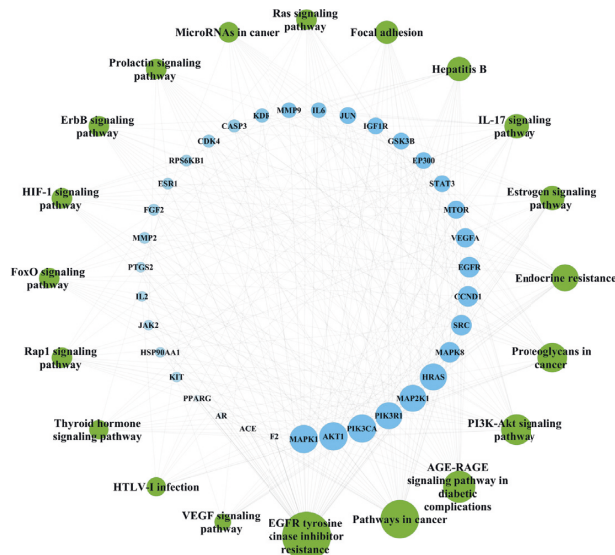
Ras signaling pathway
MicroRNAs in cancer
Focal adhesion
Prolactin signaling pathway
Hepatitis B
ErbB signaling pathway
IL-17 signaling pathway
HIF-1 signaling pathway
Estrogen signaling pathway
FoxO signaling pathway
Endocrine resistance
Rap1 signaling pathway
Proteoglycans in cancer
Thyroid hormone signaling pathway
PI3K-Akt signaling pathway
HTLV-I infection
AGE-RAGE signaling pathway in diabetic complications
VEGF signaling pathway
EGFR tyrosine kinase inhibitor resistance
Pathways in cancer
MMP9
IL6
JUN
KDR
CASP3
IGF1R
CDK4
GSK3B
RPS6KB1
EP300
ESR1
STAT3
FGF2
MTOR
MMP2
VEGFA
PTGS2
EGFR
IL2
CCND1
JAK2
SRC
HSP90AA1
MAPK8
KIT
HRAS
PPARG
MAP2K1
AR
PIK3R1
ACE
PIK3CA
F2
AKT1
MAPK1